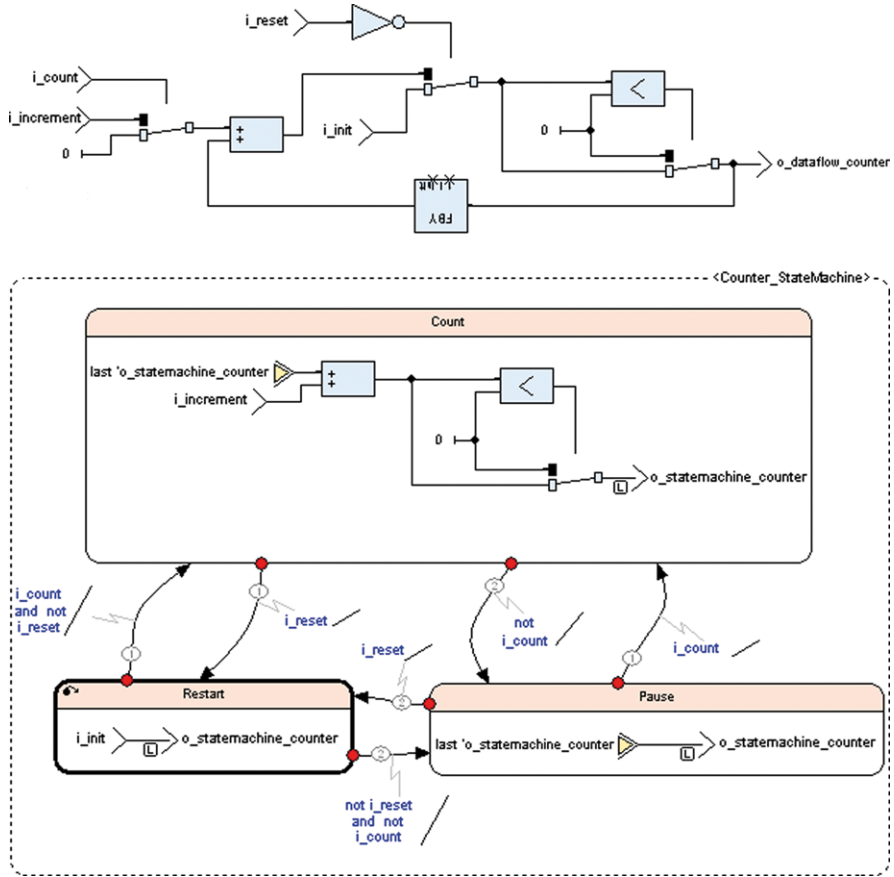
i_reset

i_count

i_increment

0

+
+

i_init

<

0

o_dataflow_counter

FBY

<Counter_StateMachine>

Count

last 'o_statemachine_counter

+
+

i_increment

<

0

o_statemachine_counter

L

i_count
and not
i_reset

1

1

i_reset

2

not
i_count

1

i_count

i_reset

Restart

2

Pause

i_init

L

o_statemachine_counter

last 'o_statemachine_counter

L

o_statemachine_counter

2

not i_reset
and not
i_count